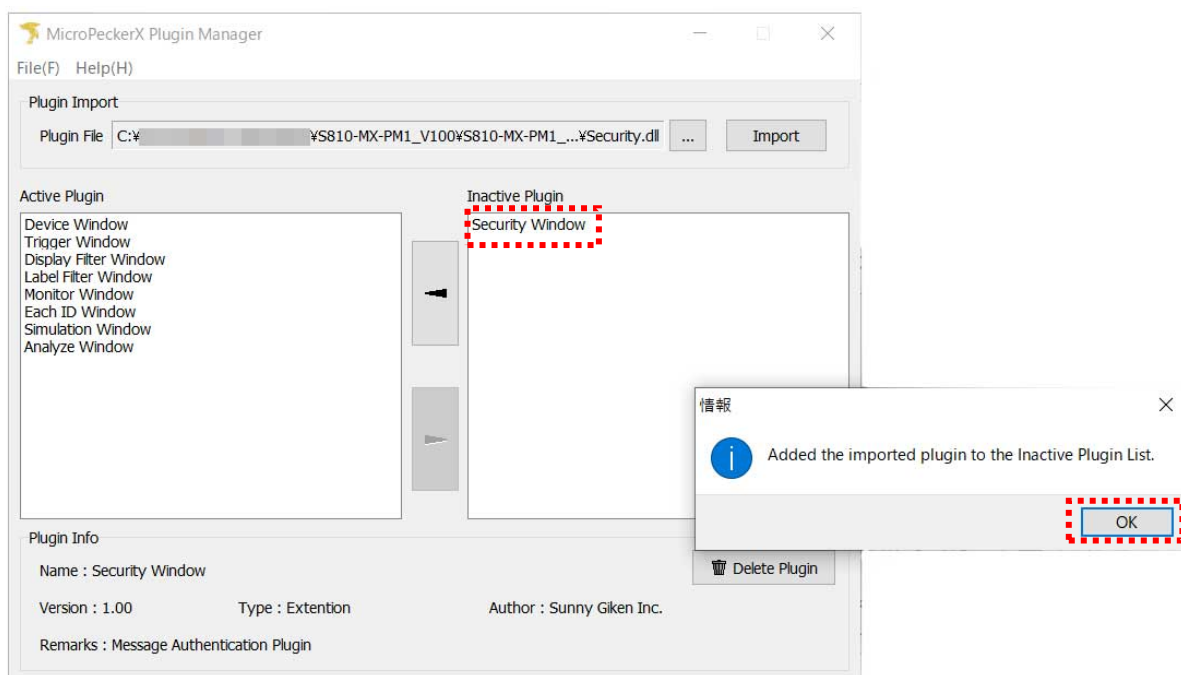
MicroPeckerX Plugin Manager

File(F) Help(H)

Plugin Import

Plugin File C:¥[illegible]¥S810-MX-PM1_V100¥S810-MX-PM1_...¥Security.dll ... Import

Active Plugin

Device Window
Trigger Window
Display Filter Window
Label Filter Window
Monitor Window
Each ID Window
Simulation Window
Analyze Window

Inactive Plugin

Security Window

情報

Added the imported plugin to the Inactive Plugin List.

OK

Plugin Info

Name : Security Window

Delete Plugin

Version : 1.00 Type : Extention Author : Sunny Giken Inc.

Remarks : Message Authentication Plugin